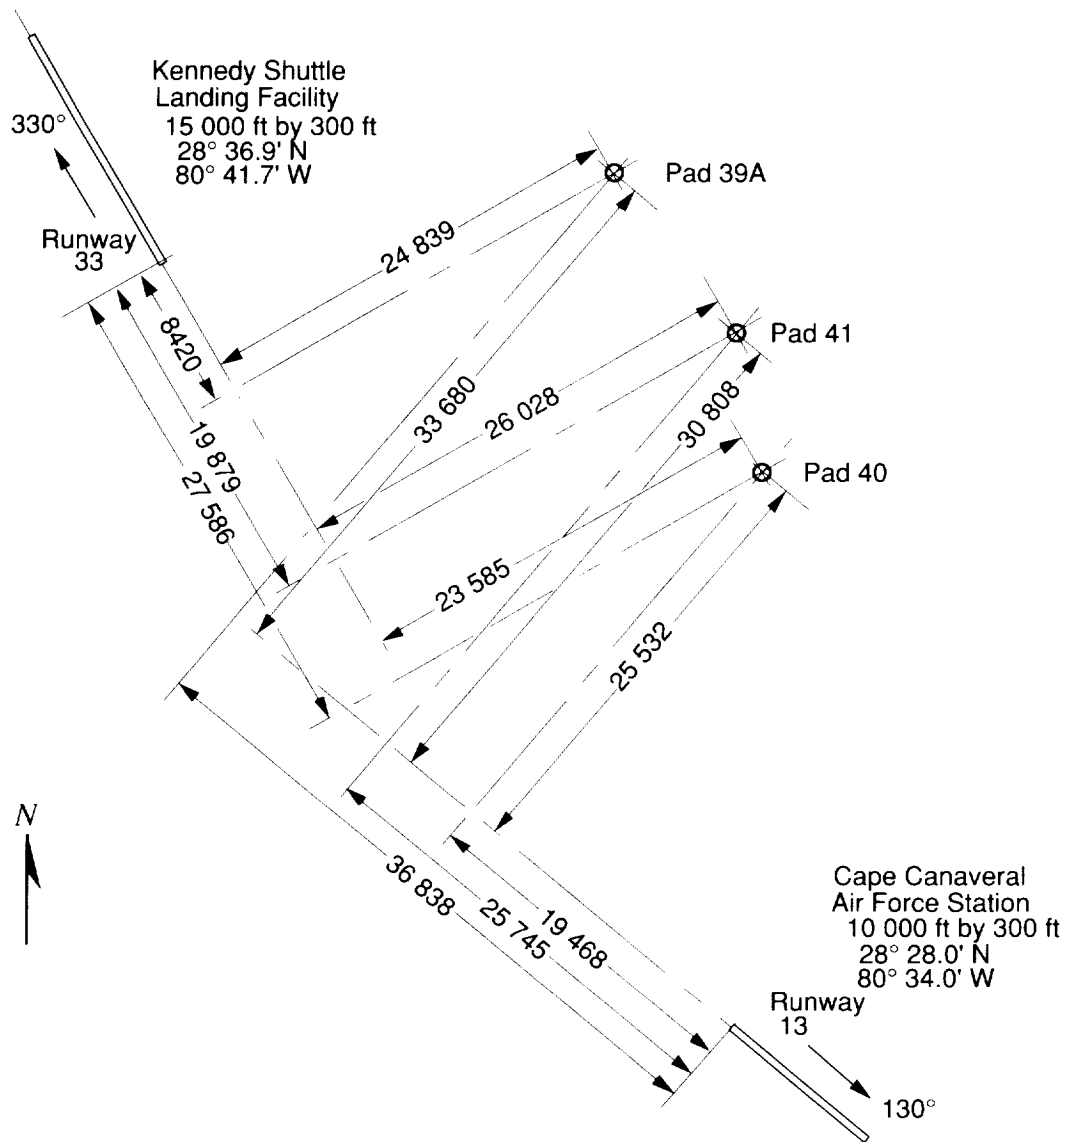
Kennedy Shuttle Landing Facility
15 000 ft by 300 ft
28° 36.9' N
80° 41.7' W

330°

Runway 33

Pad 39A

Pad 41

Pad 40

24 839

8420

33 680

26 028

30 808

19 879

27 586

23 585

25 532

N

36 838

25 745

19 468

Cape Canaveral Air Force Station
10 000 ft by 300 ft
28° 28.0' N
80° 34.0' W

Runway 13

130°